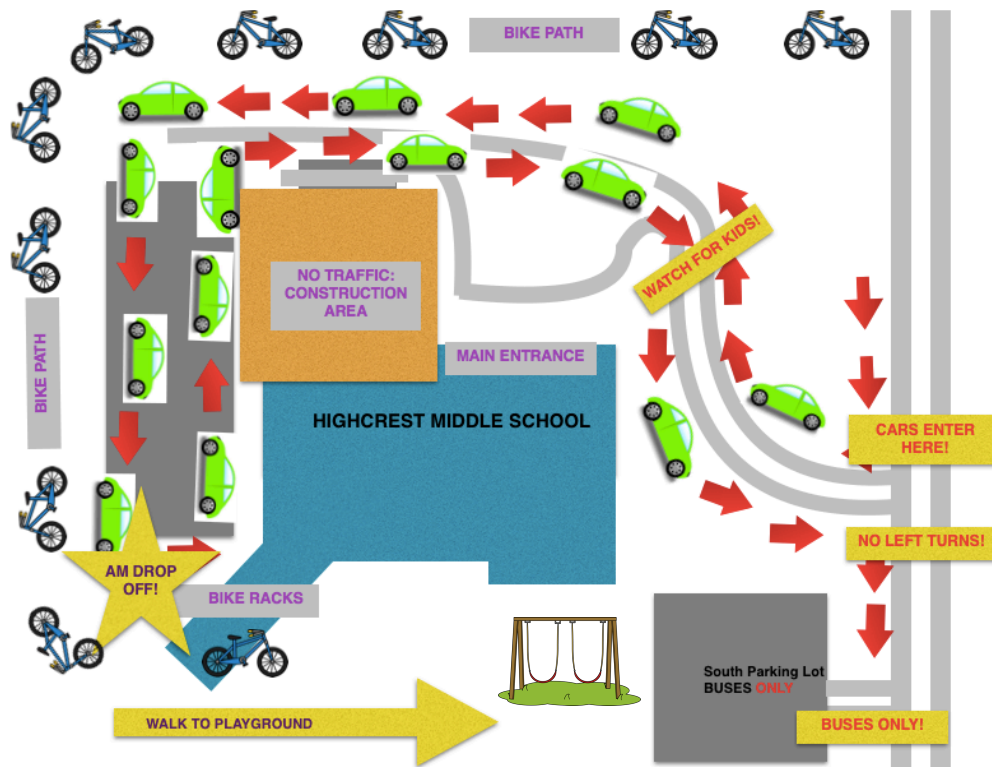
BIKE PATH

BIKE PATH

NO TRAFFIC: CONSTRUCTION AREA

WATCH FOR KIDS!

MAIN ENTRANCE

HIGHCREST MIDDLE SCHOOL

CARS ENTER HERE!

NO LEFT TURNS!

AM DROP OFF!

BIKE RACKS

South Parking Lot BUSES ONLY

WALK TO PLAYGROUND

BUSES ONLY!